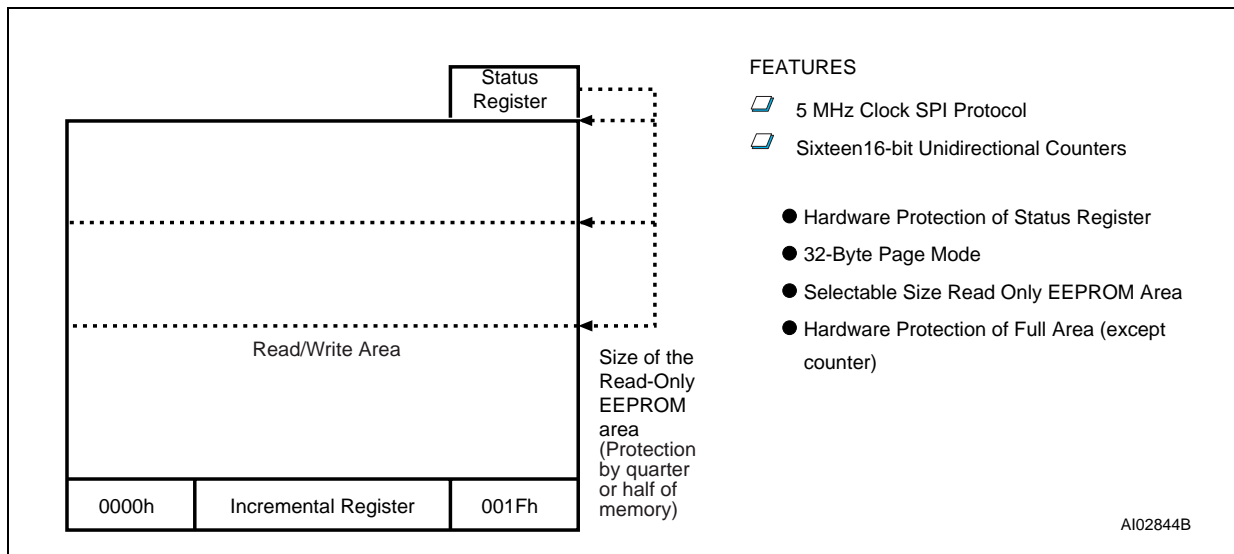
Status Register

Read/Write Area

| 0000h | Incremental Register | 001Fh |
|---|---|---|

Size of the Read-Only EEPROM area (Protection by quarter or half of memory)

FEATURES

5 MHz Clock SPI Protocol

Sixteen16-bit Unidirectional Counters

● Hardware Protection of Status Register

● 32-Byte Page Mode

● Selectable Size Read Only EEPROM Area

● Hardware Protection of Full Area (except counter)

AI02844B